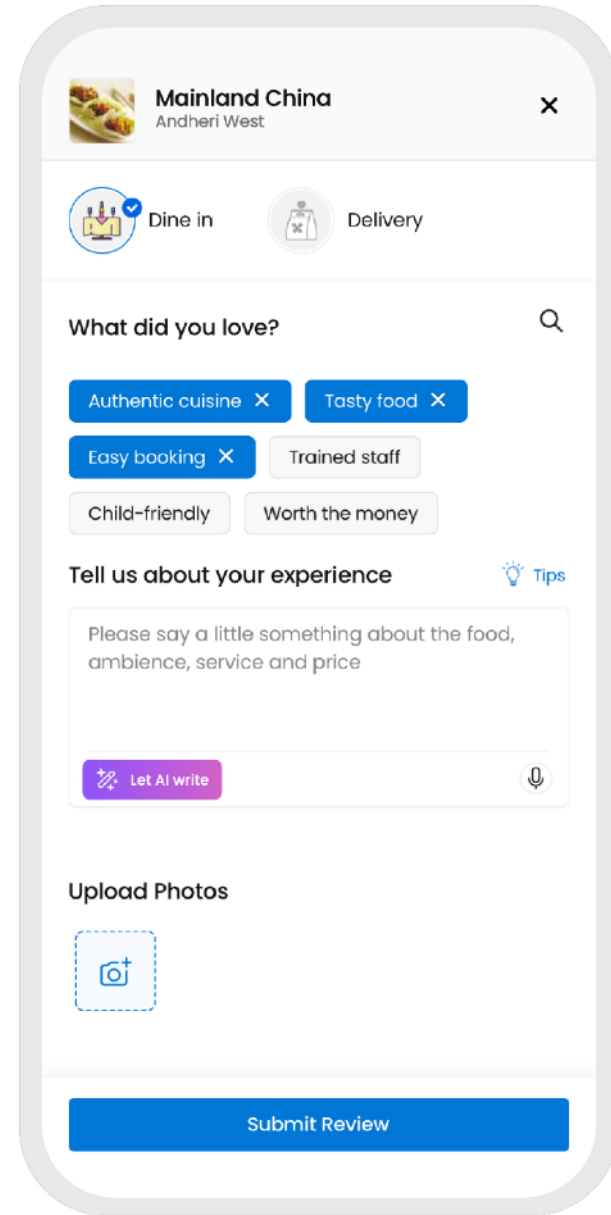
Mainland China
Andheri West

Dine in

Delivery

What did you love?

Authentic cuisine ✕

Tasty food ✕

Easy booking ✕

Trained staff

Child-friendly

Worth the money

Tell us about your experience

Tips

Please say a little something about the food, ambience, service and price

Let AI write

Upload Photos

Submit Review